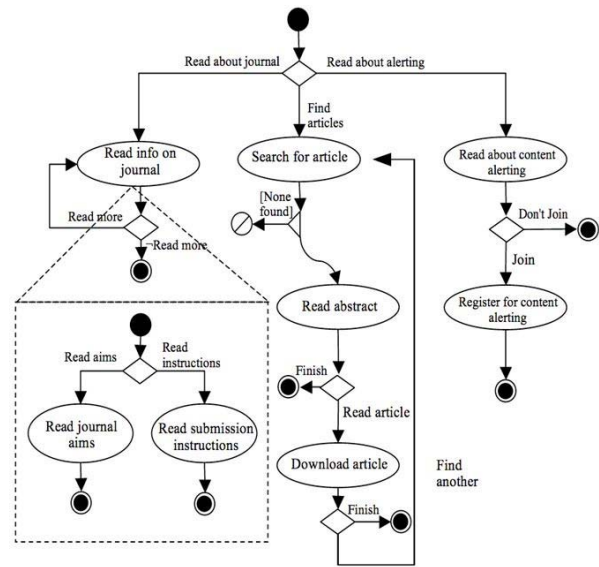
Read about journal

Read about alerting

Find articles

Read info on journal

Search for article

Read about content alerting

[None found]

Read more

¬Read more

Don't Join

Join

Register for content alerting

Read abstract

Read aims

Read instructions

Finish

Read article

Read journal aims

Read submission instructions

Download article

Find another

Finish